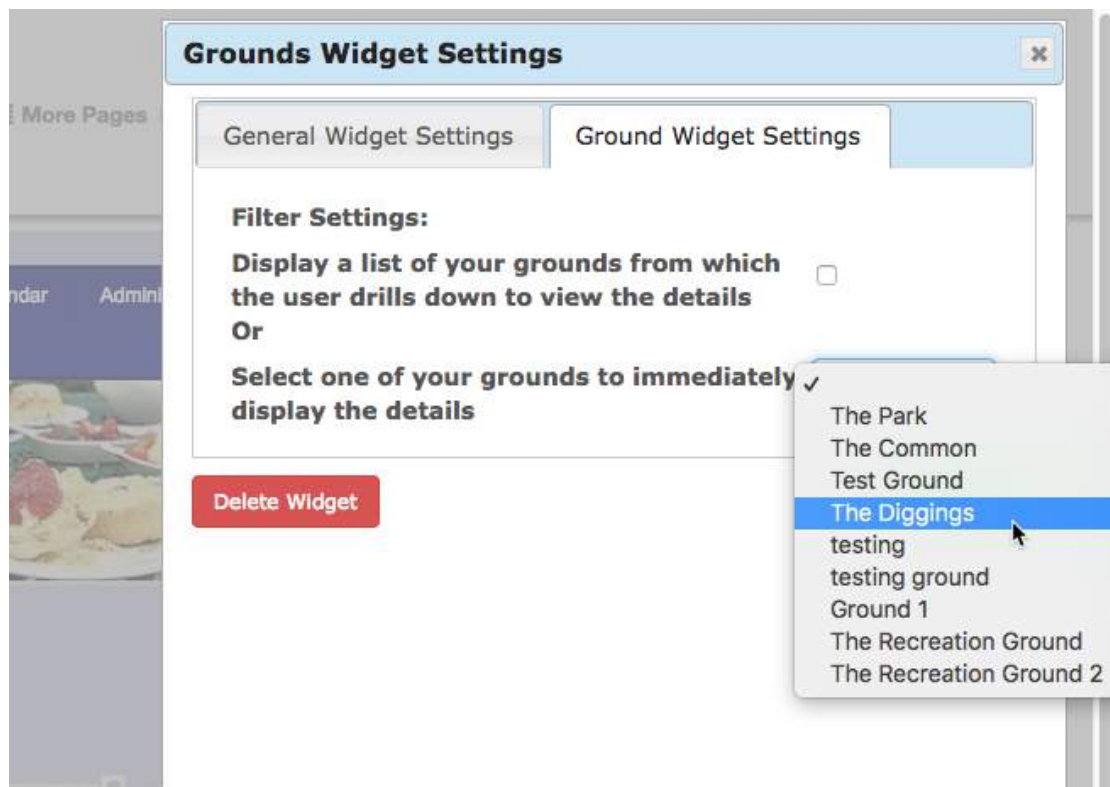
More Pages

ndar Admini

Grounds Widget Settings

×

General Widget Settings

Ground Widget Settings

Filter Settings:

Display a list of your grounds from which the user drills down to view the details
Or

Select one of your grounds to immediately display the details

✓
The Park
The Common
Test Ground
The Diggings
testing
testing ground
Ground 1
The Recreation Ground
The Recreation Ground 2

Delete Widget